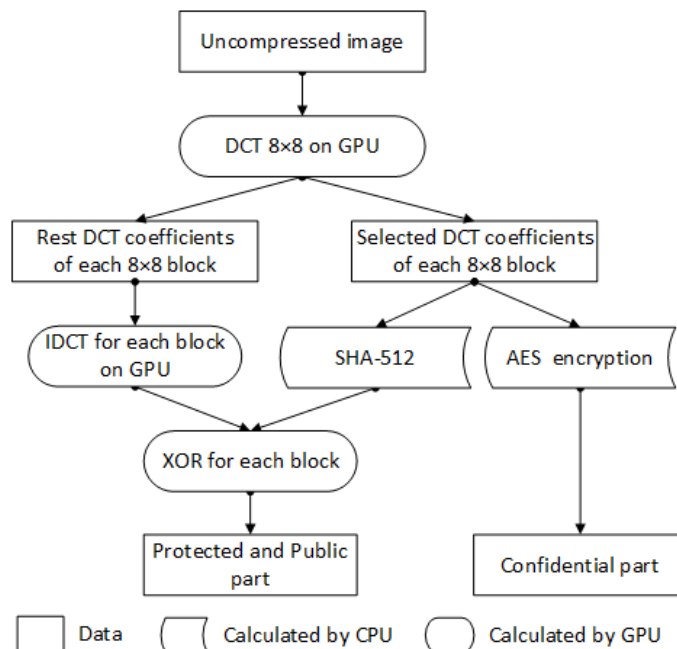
Uncompressed image

DCT 8×8 on GPU

Rest DCT coefficients of each 8×8 block

Selected DCT coefficients of each 8×8 block

IDCT for each block on GPU

SHA-512

AES encryption

XOR for each block

Protected and Public part

Confidential part

Data

Calculated by CPU

Calculated by GPU